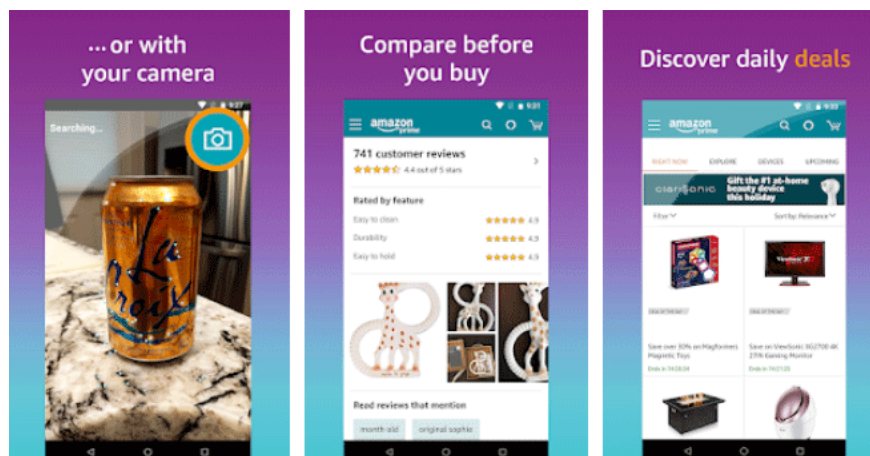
...or with your camera

9:27

Searching...

La Croix

Compare before you buy

9:31

amazon prime

741 customer reviews

4.4 out of 5 stars

Rated by feature

Easy to clean 4.9

Durability 4.9

Easy to hold 4.9

Read reviews that mention

month old

original sophie

Discover daily deals

9:32

amazon prime

RIGHT NOW

EXPLORE

DEVICES

UPCOMING

clarisonic

Gift the #1 at-home beauty device this holiday

Filter

Sort by: Relevance

Save over 30% on Magformers Magnetic Toys

Ends in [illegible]

Save on ViewSonic XG2700 4K 27IN Gaming Monitor

Ends in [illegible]